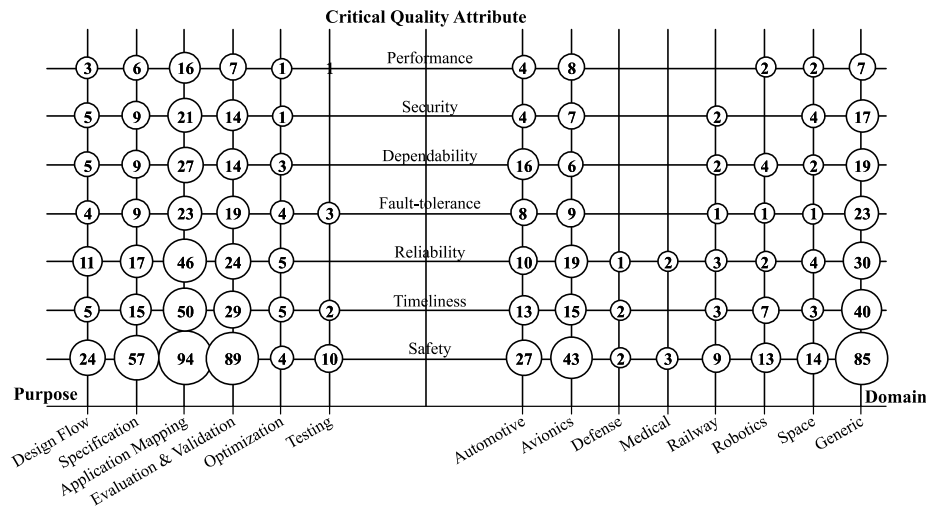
Critical Quality Attribute

| | Design Flow | Specification | Application Mapping | Evaluation & Validation | Optimization | Testing | | Automotive | Avionics | Defense | Medical | Railway | Robotics | Space | Generic |
|---|---|---|---|---|---|---|---|---|---|---|---|---|---|---|---|
| Performance | 3 | 6 | 16 | 7 | 1 | 1 | | 4 | 8 | | | | 2 | 2 | 7 |
| Security | 5 | 9 | 21 | 14 | 1 | | | 4 | 7 | | | 2 | | 4 | 17 |
| Dependability | 5 | 9 | 27 | 14 | 3 | | | 16 | 6 | | | 2 | 4 | 2 | 19 |
| Fault-tolerance | 4 | 9 | 23 | 19 | 4 | 3 | | 8 | 9 | | | 1 | 1 | 1 | 23 |
| Reliability | 11 | 17 | 46 | 24 | 5 | | | 10 | 19 | 1 | 2 | 3 | 2 | 4 | 30 |
| Timeliness | 5 | 15 | 50 | 29 | 5 | 2 | | 13 | 15 | 2 | | 3 | 7 | 3 | 40 |
| Safety | 24 | 57 | 94 | 89 | 4 | 10 | | 27 | 43 | 2 | 3 | 9 | 13 | 14 | 85 |

Purpose

Domain